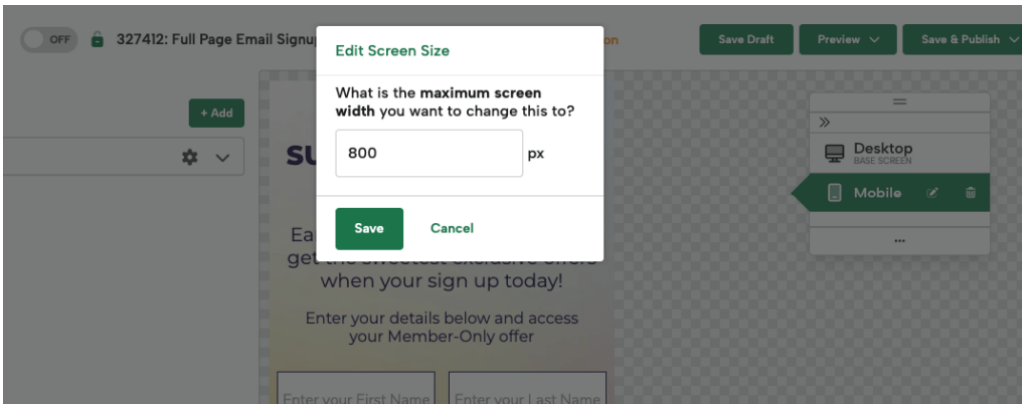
OFF 327412: Full Page Email Signu

Save Draft Preview Save & Publish

+ Add

Edit Screen Size

What is the **maximum screen width** you want to change this to?

800 px

Save Cancel

Desktop
BASE SCREEN

Mobile

...

SU

Ea
get the sweetest exclusive offers when your sign up today!

Enter your details below and access your Member-Only offer

Enter your First Name

Enter your Last Name